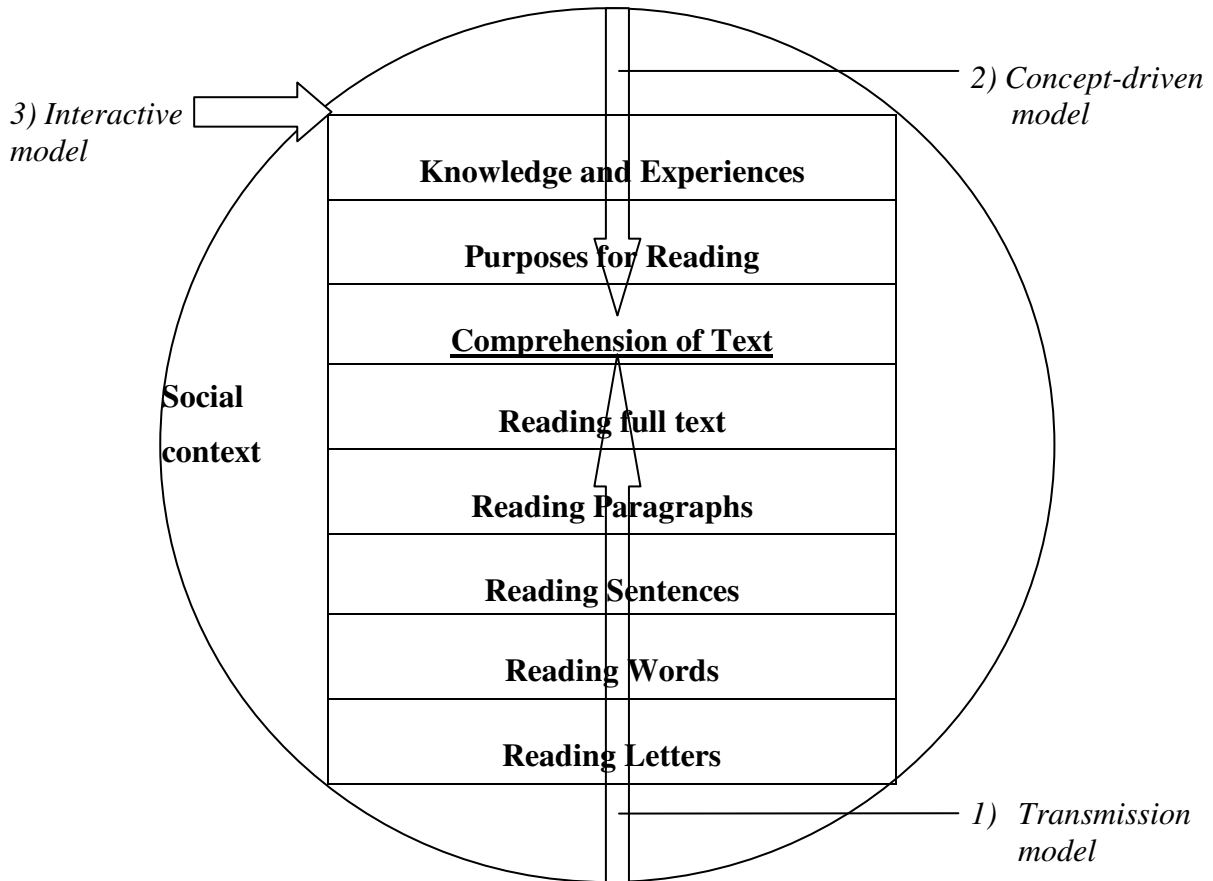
2) Concept-driven model

3) Interactive model

Knowledge and Experiences

Purposes for Reading

Comprehension of Text

Social context

Reading full text

Reading Paragraphs

Reading Sentences

Reading Words

Reading Letters

1) Transmission model